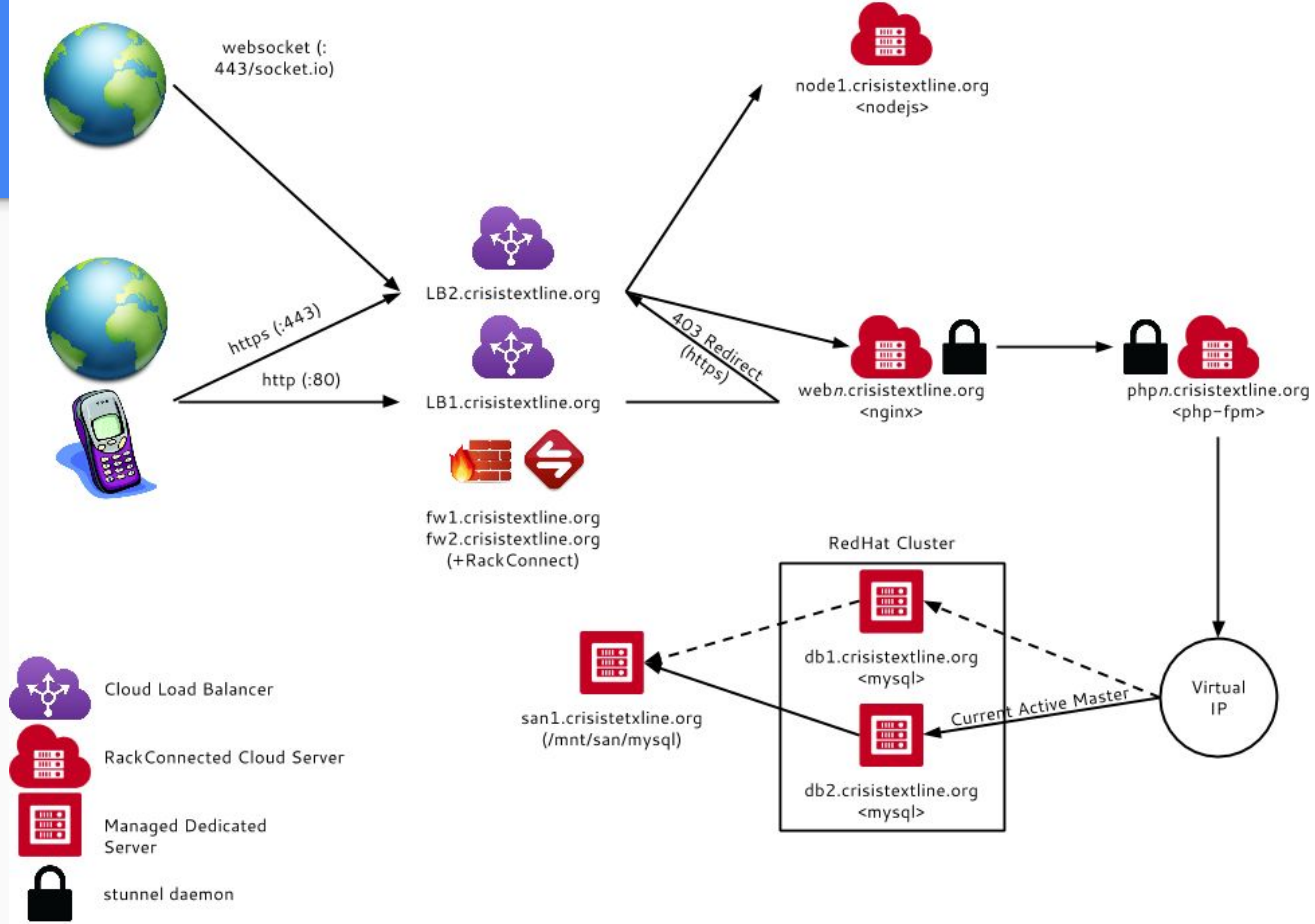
websocket (:443/socket.io)

node1.crisistextline.org
<nodejs>

https (:443)

http (:80)

LB2.crisistextline.org

LB1.crisistextline.org

403 Redirect (https)

webn.crisistextline.org
<nginx>

phpn.crisistextline.org
<php-fpm>

fw1.crisistextline.org
fw2.crisistextline.org
(+RackConnect)

RedHat Cluster

db1.crisistextline.org
<mysql>

san1.crisistetxline.org
(/mnt/san/mysql)

Current Active Master

Virtual IP

db2.crisistextline.org
<mysql>

Cloud Load Balancer

RackConnected Cloud Server

Managed Dedicated Server

stunnel daemon